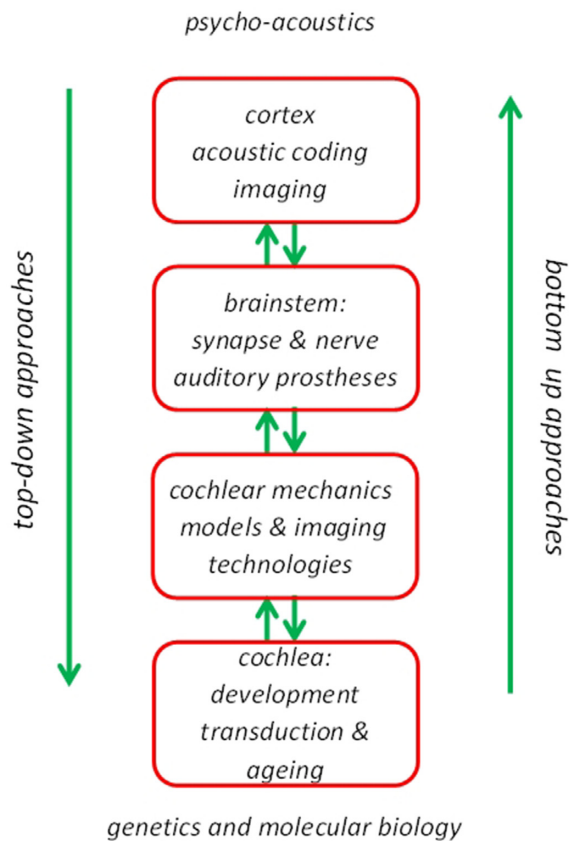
psycho-acoustics

top-down approaches

cortex
acoustic coding
imaging

brainstem:
synapse & nerve
auditory prostheses

cochlear mechanics
models & imaging
technologies

cochlea:
development
transduction &
ageing

bottom up approaches

genetics and molecular biology